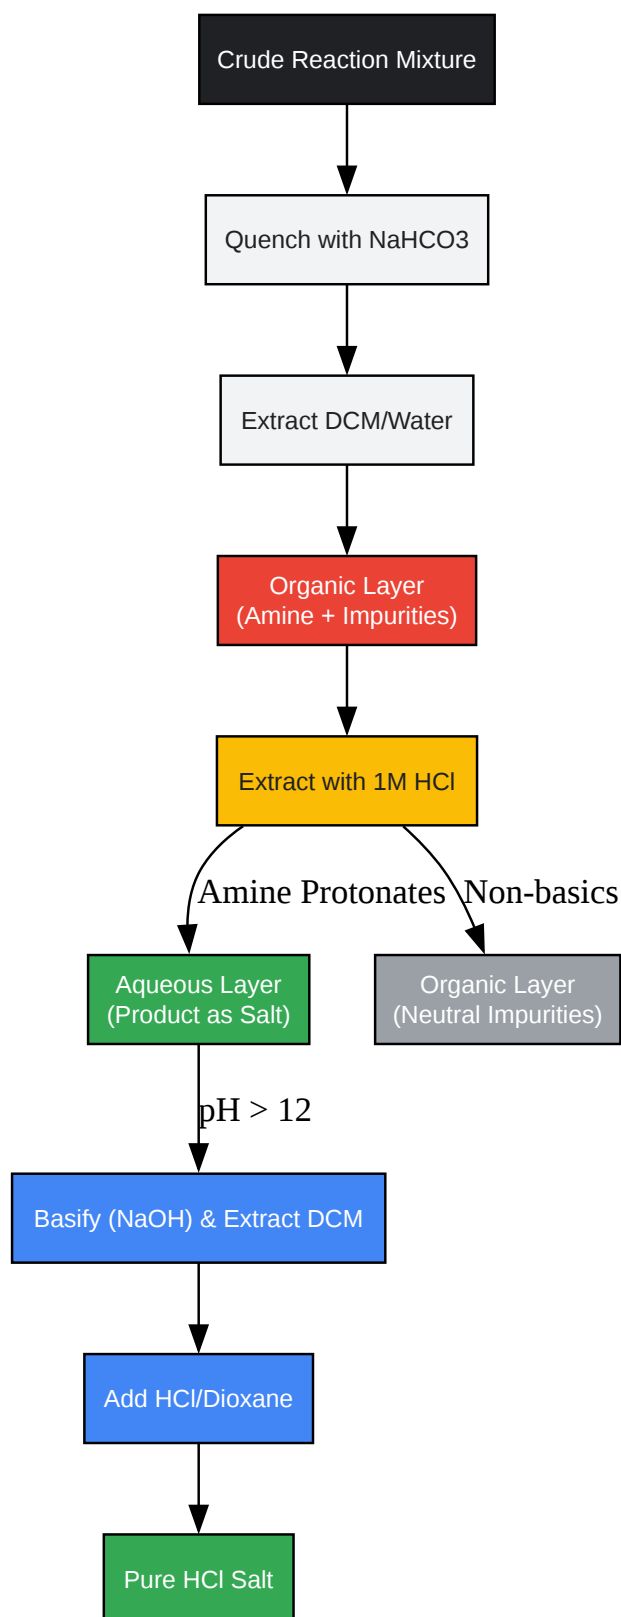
Crude Reaction Mixture

Quench with NaHCO3

Extract DCM/Water

Organic Layer
(Amine + Impurities)

Extract with 1M HCl

Amine Protonates

Non-basics

Aqueous Layer
(Product as Salt)

Organic Layer
(Neutral Impurities)

pH > 12

Basify (NaOH) & Extract DCM

Add HCl/Dioxane

Pure HCl Salt